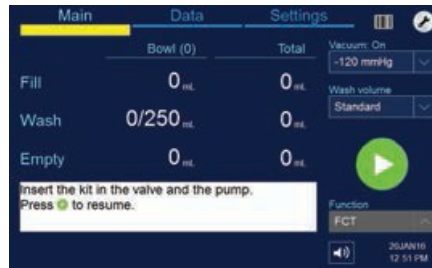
Main Data Settings

Bowl (0) Total

Fill 0 mL 0 mL

Wash 0/250 mL 0 mL

Empty 0 mL 0 mL

Insert the kit in the valve and the pump. Press to resume.

Vacuum: On
-120 mmHg

Wash volume
Standard

Function
FCT

26JAN16
12:51 PM